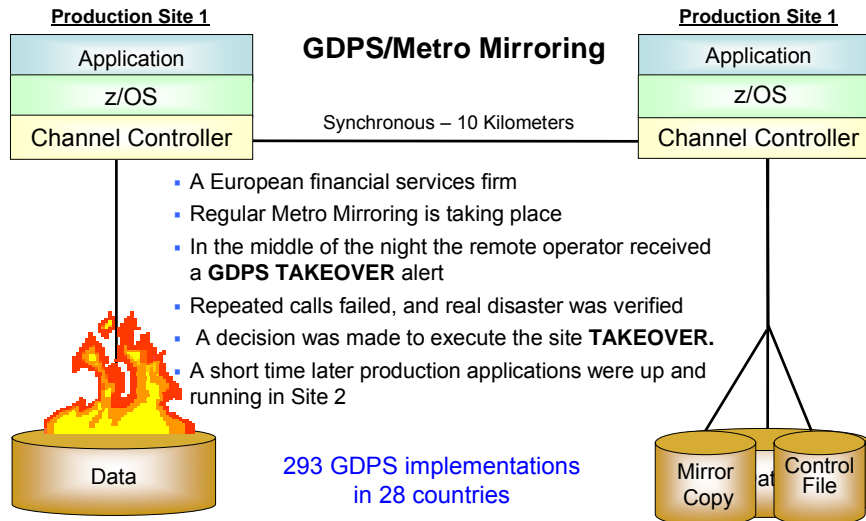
Production Site 1

Application

z/OS

Channel Controller

GDPS/Metro Mirroring

Production Site 1

Application

z/OS

Channel Controller

Synchronous – 10 Kilometers

- A European financial services firm
- Regular Metro Mirroring is taking place
- In the middle of the night the remote operator received a **GDPS TAKEOVER** alert
- Repeated calls failed, and real disaster was verified
- A decision was made to execute the site **TAKEOVER.**
- A short time later production applications were up and running in Site 2

Data

293 GDPS implementations in 28 countries

Mirror Copy

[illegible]at

Control File